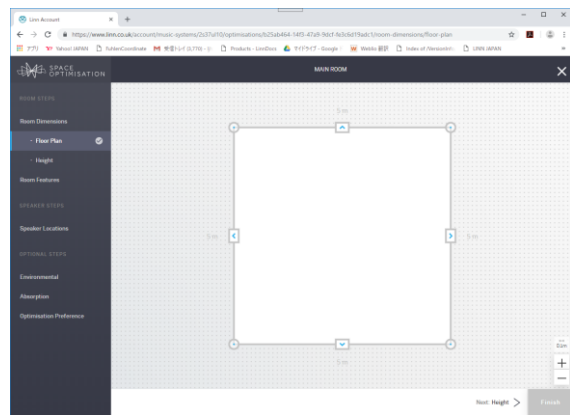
Linn Account
https://www.linn.co.uk/account/music-systems/2s37a110/optimisations/b25ab464-14f3-47a9-9dcf-fe3c9d19adc1/room-dimensions/floor-plan
アプリ Yahoo! JAPAN TohbenCoordinate 受信トレイ (3,770) - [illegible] Products - LinnDocs マイドライブ - Google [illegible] Weblio 翻訳 Index of /Innocent/ LINN JAPAN

SPACE OPTIMISATION

MAIN ROOM

ROOM STEPS
Room Dimensions
Floor Plan
Height
Room Features
SPEAKER STEPS
Speaker Locations
OPTIONAL STEPS
Environmental
Absorption
Optimisation Preference

5 m
5 m
5 m
5 m

Next: Height
Finish